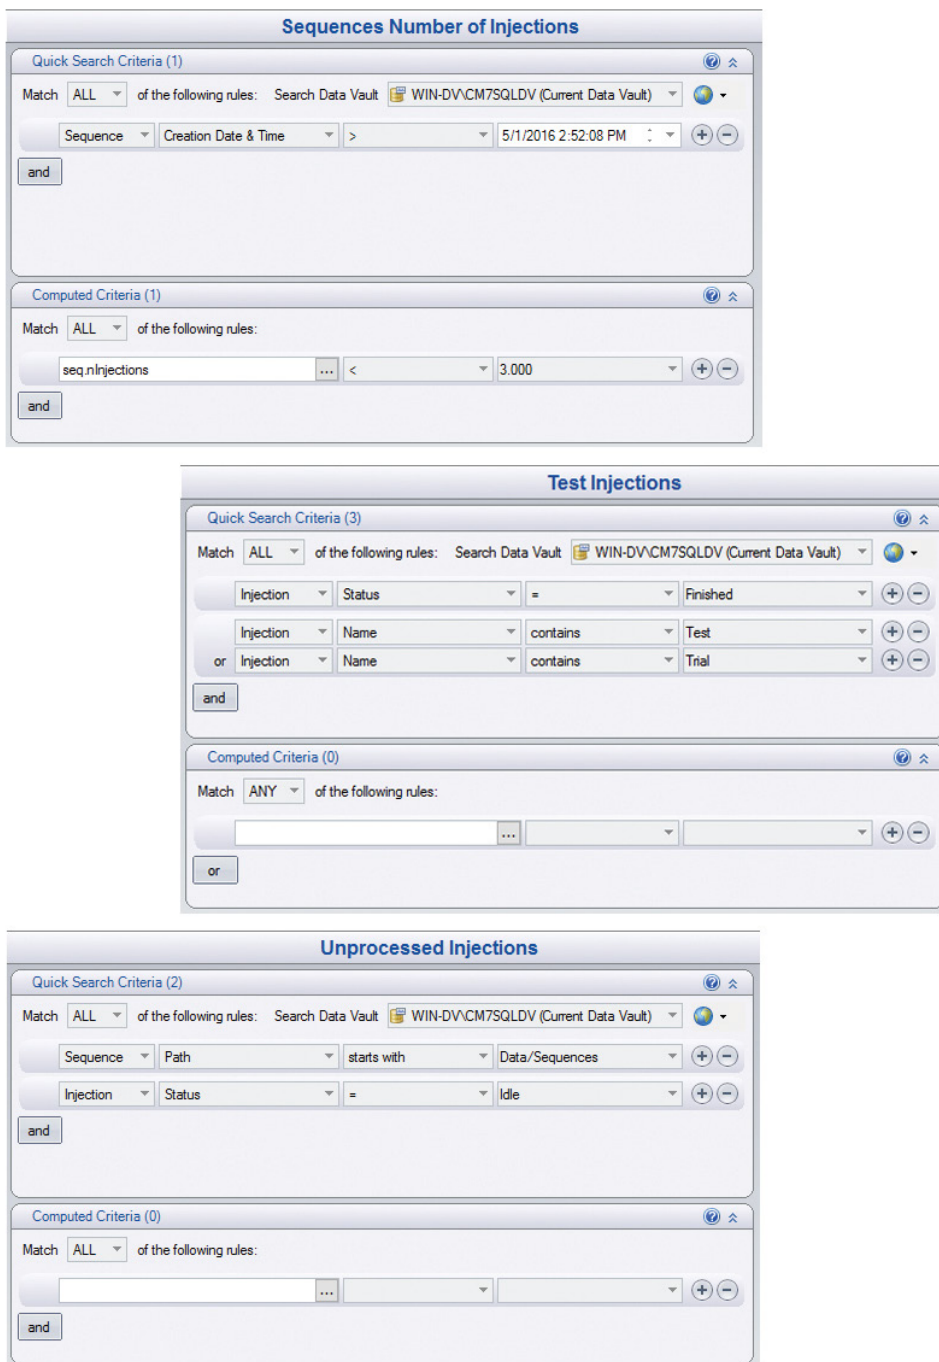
Sequences Number of Injections

Quick Search Criteria (1)

Match ALL of the following rules: Search Data Vault WIN-DV\CM7SQLDV (Current Data Vault)

Sequence Creation Date & Time > 5/1/2016 2:52:08 PM

and

Computed Criteria (1)

Match ALL of the following rules:

seq.nInjections ... < 3.000

and

Test Injections

Quick Search Criteria (3)

Match ALL of the following rules: Search Data Vault WIN-DV\CM7SQLDV (Current Data Vault)

Injection Status = Finished

Injection Name contains Test

or Injection Name contains Trial

and

Computed Criteria (0)

Match ANY of the following rules:

...

or

Unprocessed Injections

Quick Search Criteria (2)

Match ALL of the following rules: Search Data Vault WIN-DV\CM7SQLDV (Current Data Vault)

Sequence Path starts with Data/Sequences

Injection Status = Idle

and

Computed Criteria (0)

Match ALL of the following rules:

...

and